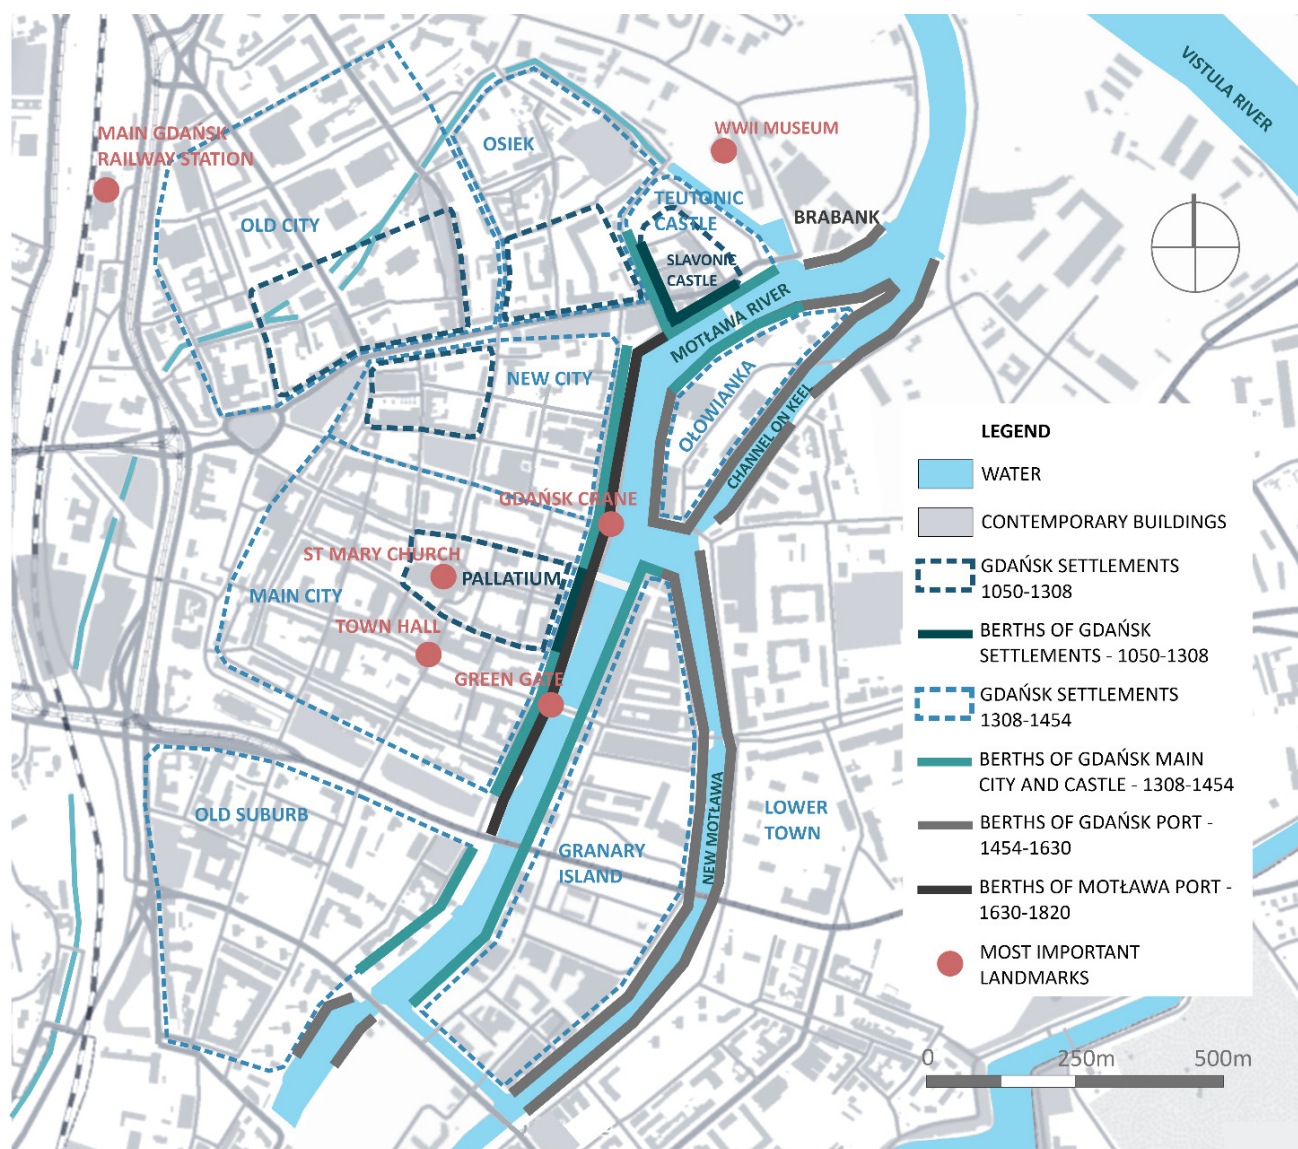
VISTULA RIVER

MAIN GDAŃSK RAILWAY STATION

OSIEK

WWII MUSEUM

TEUTONIC CASTLE

BRABANK

OLD CITY

SLAVONIC CASTLE

MOTŁAWA RIVER

NEW CITY

OŁOWIANKA

CHANNEL ON KEEL

GDAŃSK CRANE

ST MARY CHURCH

PALLATIUM

MAIN CITY

TOWN HALL

GREEN GATE

OLD SUBURB

LOWER TOWN

NEW MOTŁAWA

GRANARY ISLAND

LEGEND

WATER

CONTEMPORARY BUILDINGS

GDAŃSK SETTLEMENTS 1050-1308

BERTHS OF GDAŃSK SETTLEMENTS - 1050-1308

GDAŃSK SETTLEMENTS 1308-1454

BERTHS OF GDAŃSK MAIN CITY AND CASTLE - 1308-1454

BERTHS OF GDAŃSK PORT - 1454-1630

BERTHS OF MOTŁAWA PORT - 1630-1820

MOST IMPORTANT LANDMARKS

0 250m 500m